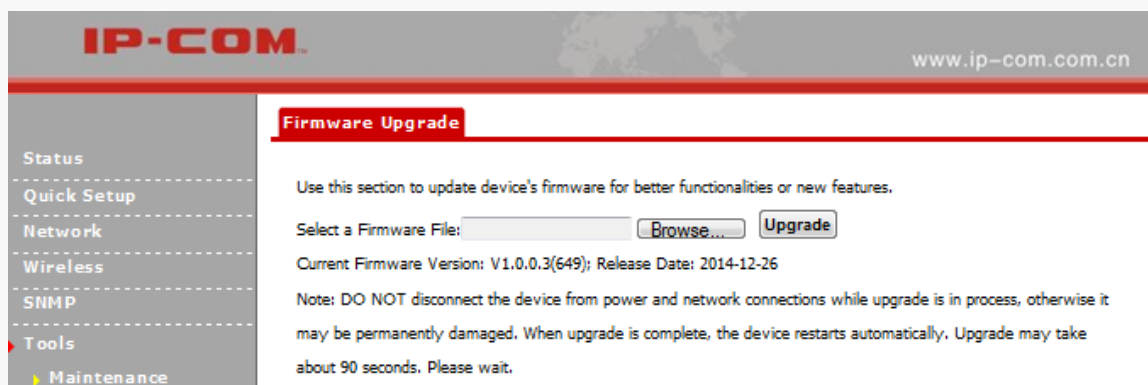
IP-COM

www.ip-com.com.cn

Status
Quick Setup
Network
Wireless
SNMP
Tools
Maintenance

Firmware Upgrade

Use this section to update device's firmware for better functionalities or new features.

Select a Firmware File: Browse... Upgrade

Current Firmware Version: V1.0.0.3(649); Release Date: 2014-12-26

Note: DO NOT disconnect the device from power and network connections while upgrade is in process, otherwise it may be permanently damaged. When upgrade is complete, the device restarts automatically. Upgrade may take about 90 seconds. Please wait.